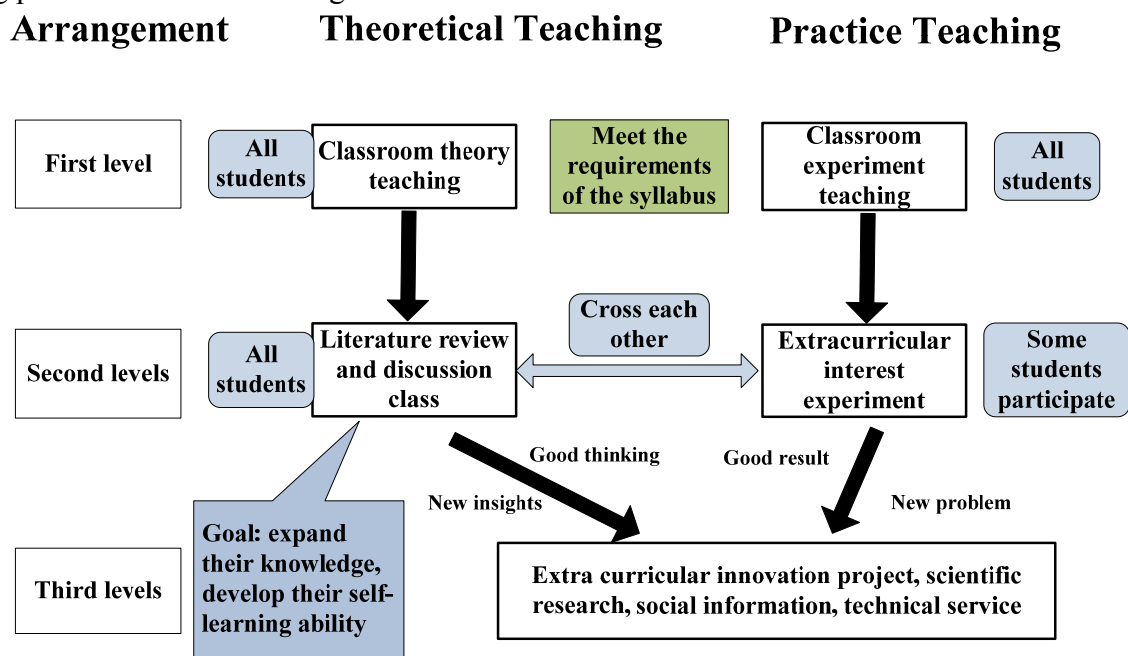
Arrangement

Theoretical Teaching

Practice Teaching

First level

All students

Classroom theory teaching

Meet the requirements of the syllabus

Classroom experiment teaching

All students

Second levels

All students

Literature review and discussion class

Cross each other

Extracurricular interest experiment

Some students participate

Good thinking

Good result

New insights

New problem

Third levels

Goal: expand their knowledge, develop their self-learning ability

Extra curricular innovation project, scientific research, social information, technical service